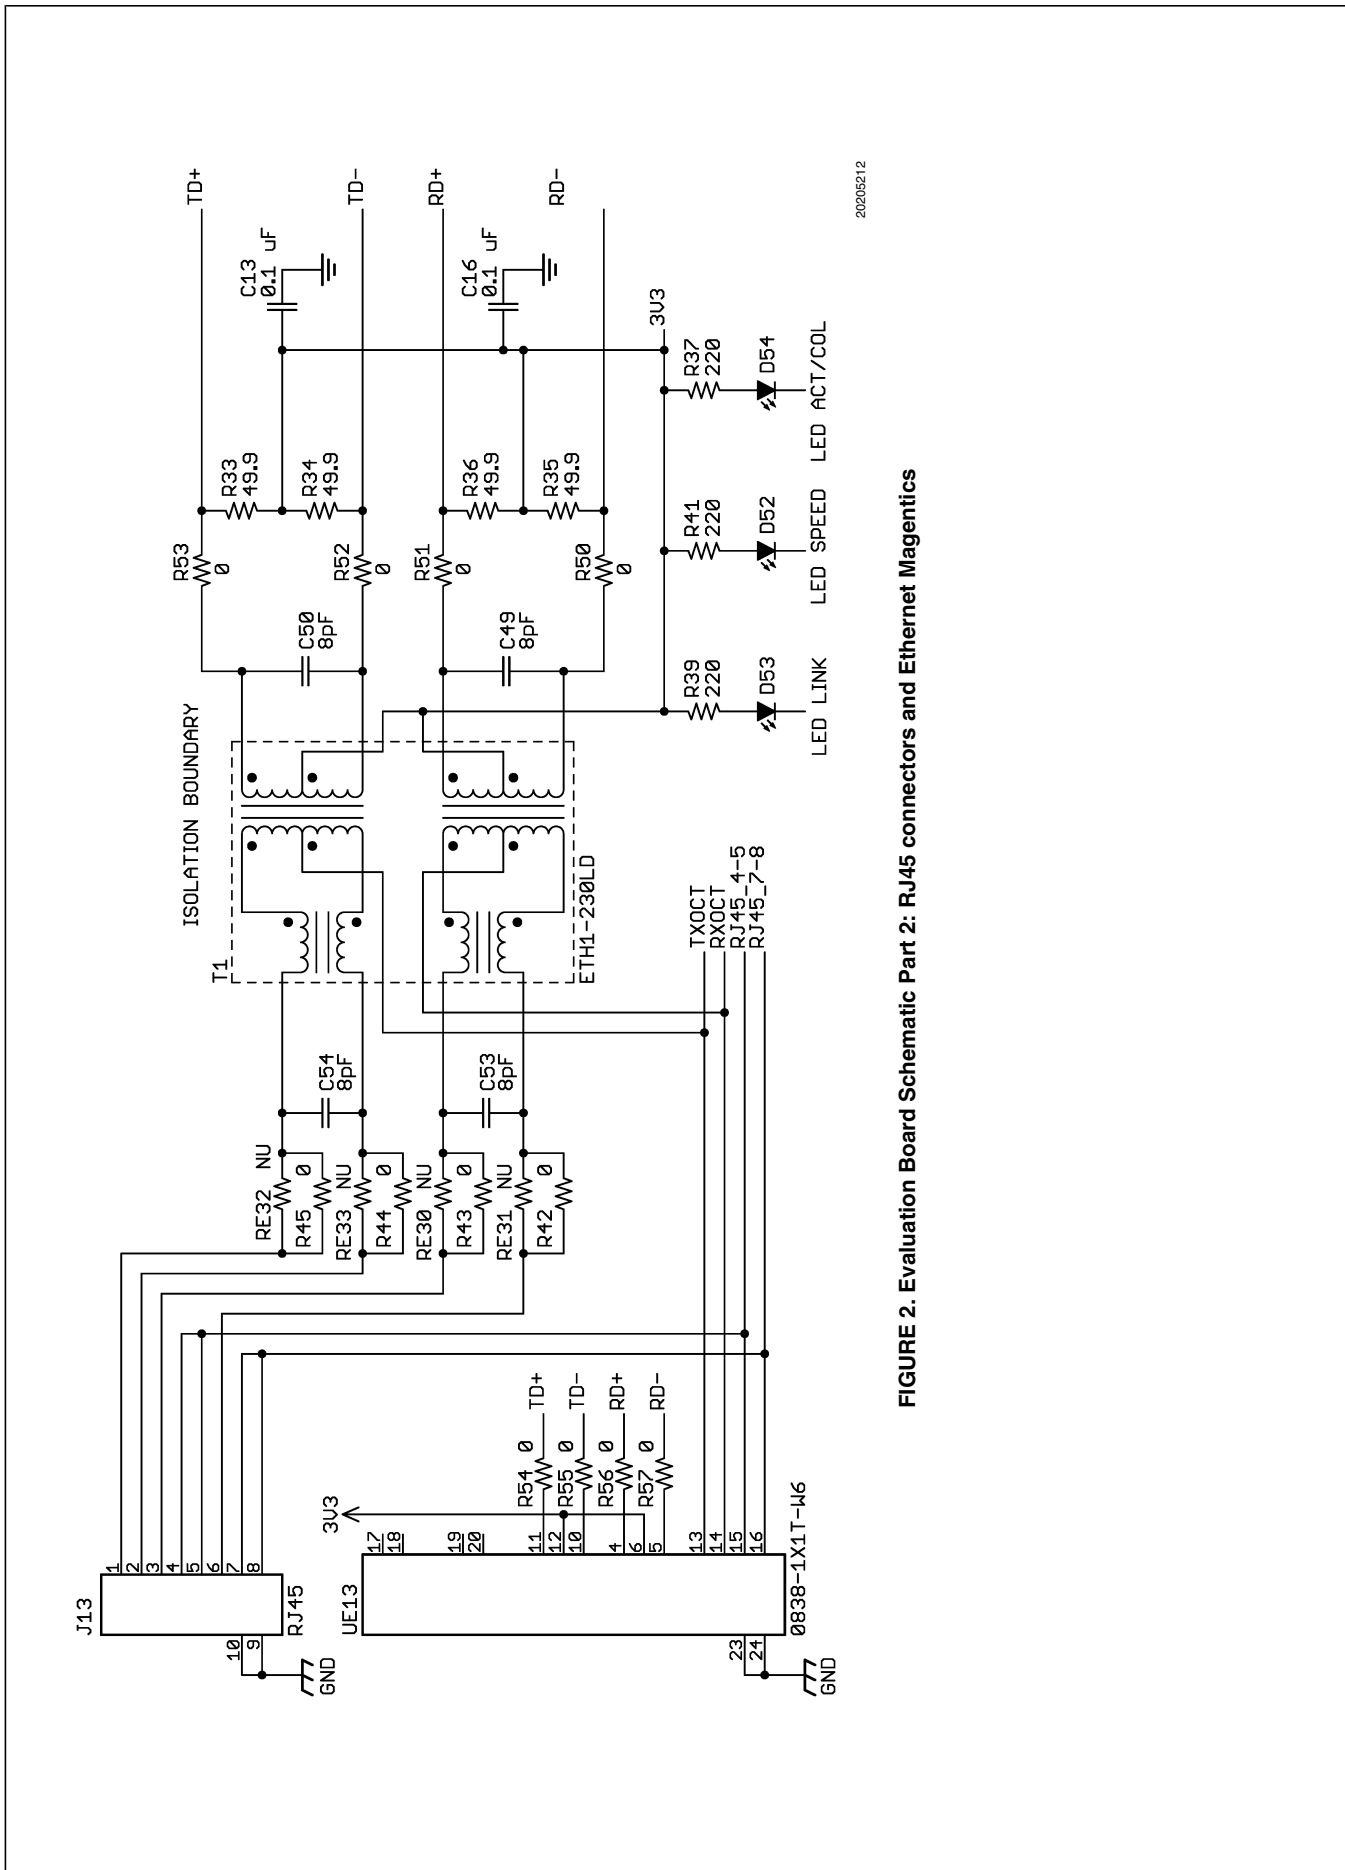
TD+
TD-
RD+
RD-
20205212
C13
0.1 uF
C16
0.1 uF
3V3
R37
220
D54
LED ACT/COL
R33
49.9
R34
49.9
R36
49.9
R35
49.9
R41
220
D52
LED SPEED
R53
0
R52
0
R51
0
R50
0
C50
8pF
C49
8pF
R39
220
D53
LED LINK
ISOLATION BOUNDARY
T1
ETH1-230LD
TXOCT
RXOCT
RJ45_4-5
RJ45_7-8
C54
8pF
C53
8pF
RE32 NU
R45 0
RE33 NU
R44 0
RE30 NU
R43 0
RE31 NU
R42 0
J13
RJ45
1 2 3 4 5 6 7 8
10 9
GND
3V3
R54 0 TD+
R55 0 TD-
R56 0 RD+
R57 0 RD-
UE13
17 18 19 20 11 12 10 4 6 5 13 14 15 16
0838-1X1T-W6
23 24
GND

FIGURE 2. Evaluation Board Schematic Part 2: RJ45 connectors and Ethernet Magentics